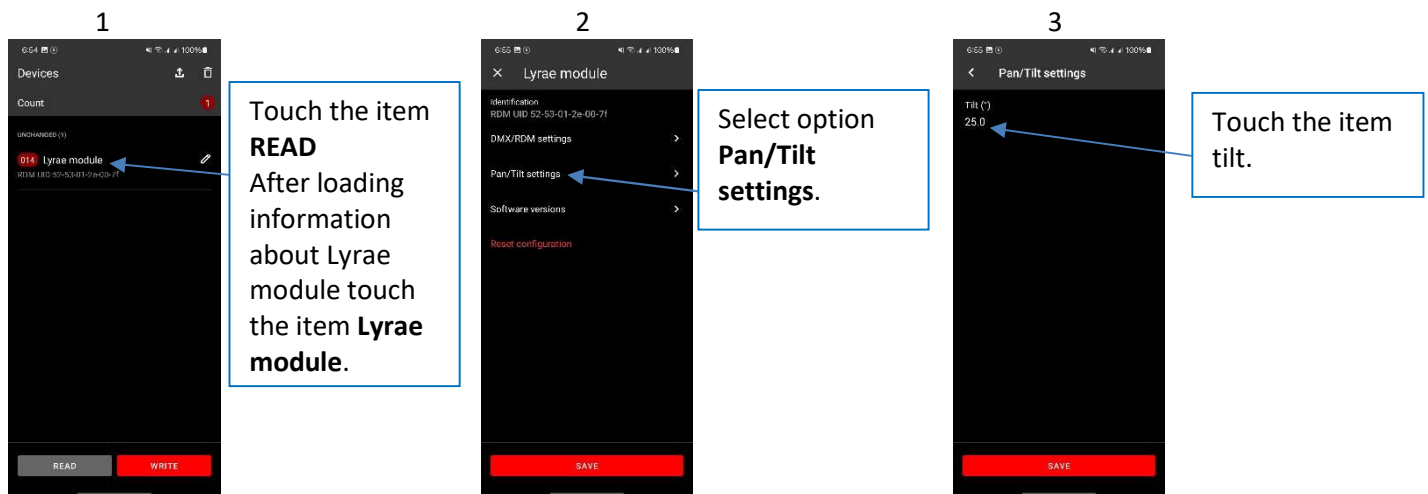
1

6:54 100%

Devices

Count 1

UNCHANGED (1)

014 Lyrae module

RDM UID 52-53-01-2e-00-7f

READ WRITE

Touch the item **READ** After loading information about Lyrae module touch the item **Lyrae module**.

2

6:55 100%

× Lyrae module

Identification
RDM UID 52-53-01-2e-00-7f

DMX/RDM settings >

Pan/Tilt settings >

Software versions >

Reset configuration

SAVE

Select option **Pan/Tilt settings**.

3

6:55 100%

< Pan/Tilt settings

Tilt (°)
25.0

SAVE

Touch the item tilt.